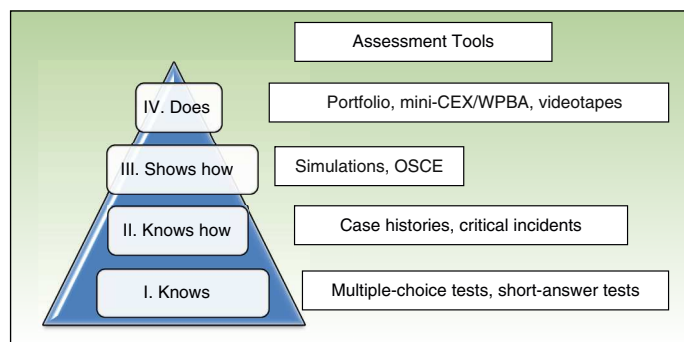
Assessment Tools

IV. Does

Portfolio, mini-CEX/WPBA, videotapes

III. Shows how

Simulations, OSCE

II. Knows how

Case histories, critical incidents

I. Knows

Multiple-choice tests, short-answer tests